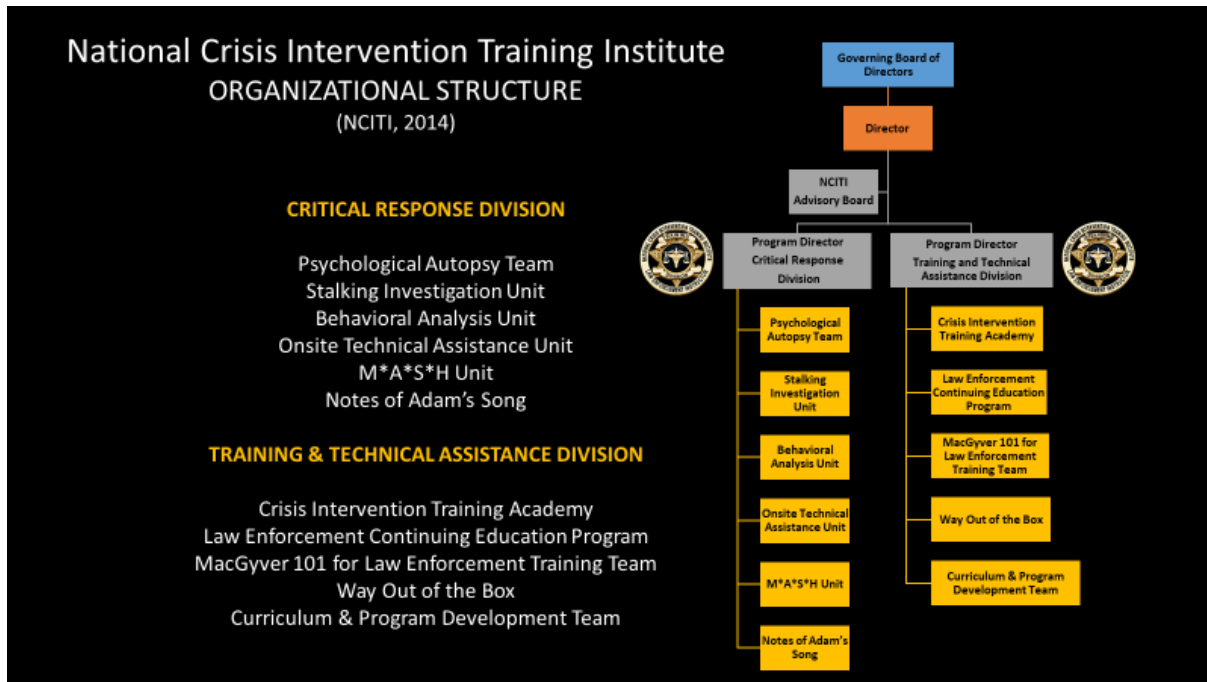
National Crisis Intervention Training Institute
ORGANIZATIONAL STRUCTURE
(NCITI, 2014)

CRITICAL RESPONSE DIVISION

Psychological Autopsy Team
Stalking Investigation Unit
Behavioral Analysis Unit
Onsite Technical Assistance Unit
M*A*S*H Unit
Notes of Adam's Song

TRAINING & TECHNICAL ASSISTANCE DIVISION

Crisis Intervention Training Academy
Law Enforcement Continuing Education Program
MacGyver 101 for Law Enforcement Training Team
Way Out of the Box
Curriculum & Program Development Team

Governing Board of Directors

Director

NCITI Advisory Board

Program Director Critical Response Division

Program Director Training and Technical Assistance Division

Psychological Autopsy Team

Stalking Investigation Unit

Behavioral Analysis Unit

Onsite Technical Assistance Unit

M*A*S*H Unit

Notes of Adam's Song

Crisis Intervention Training Academy

Law Enforcement Continuing Education Program

MacGyver 101 for Law Enforcement Training Team

Way Out of the Box

Curriculum & Program Development Team